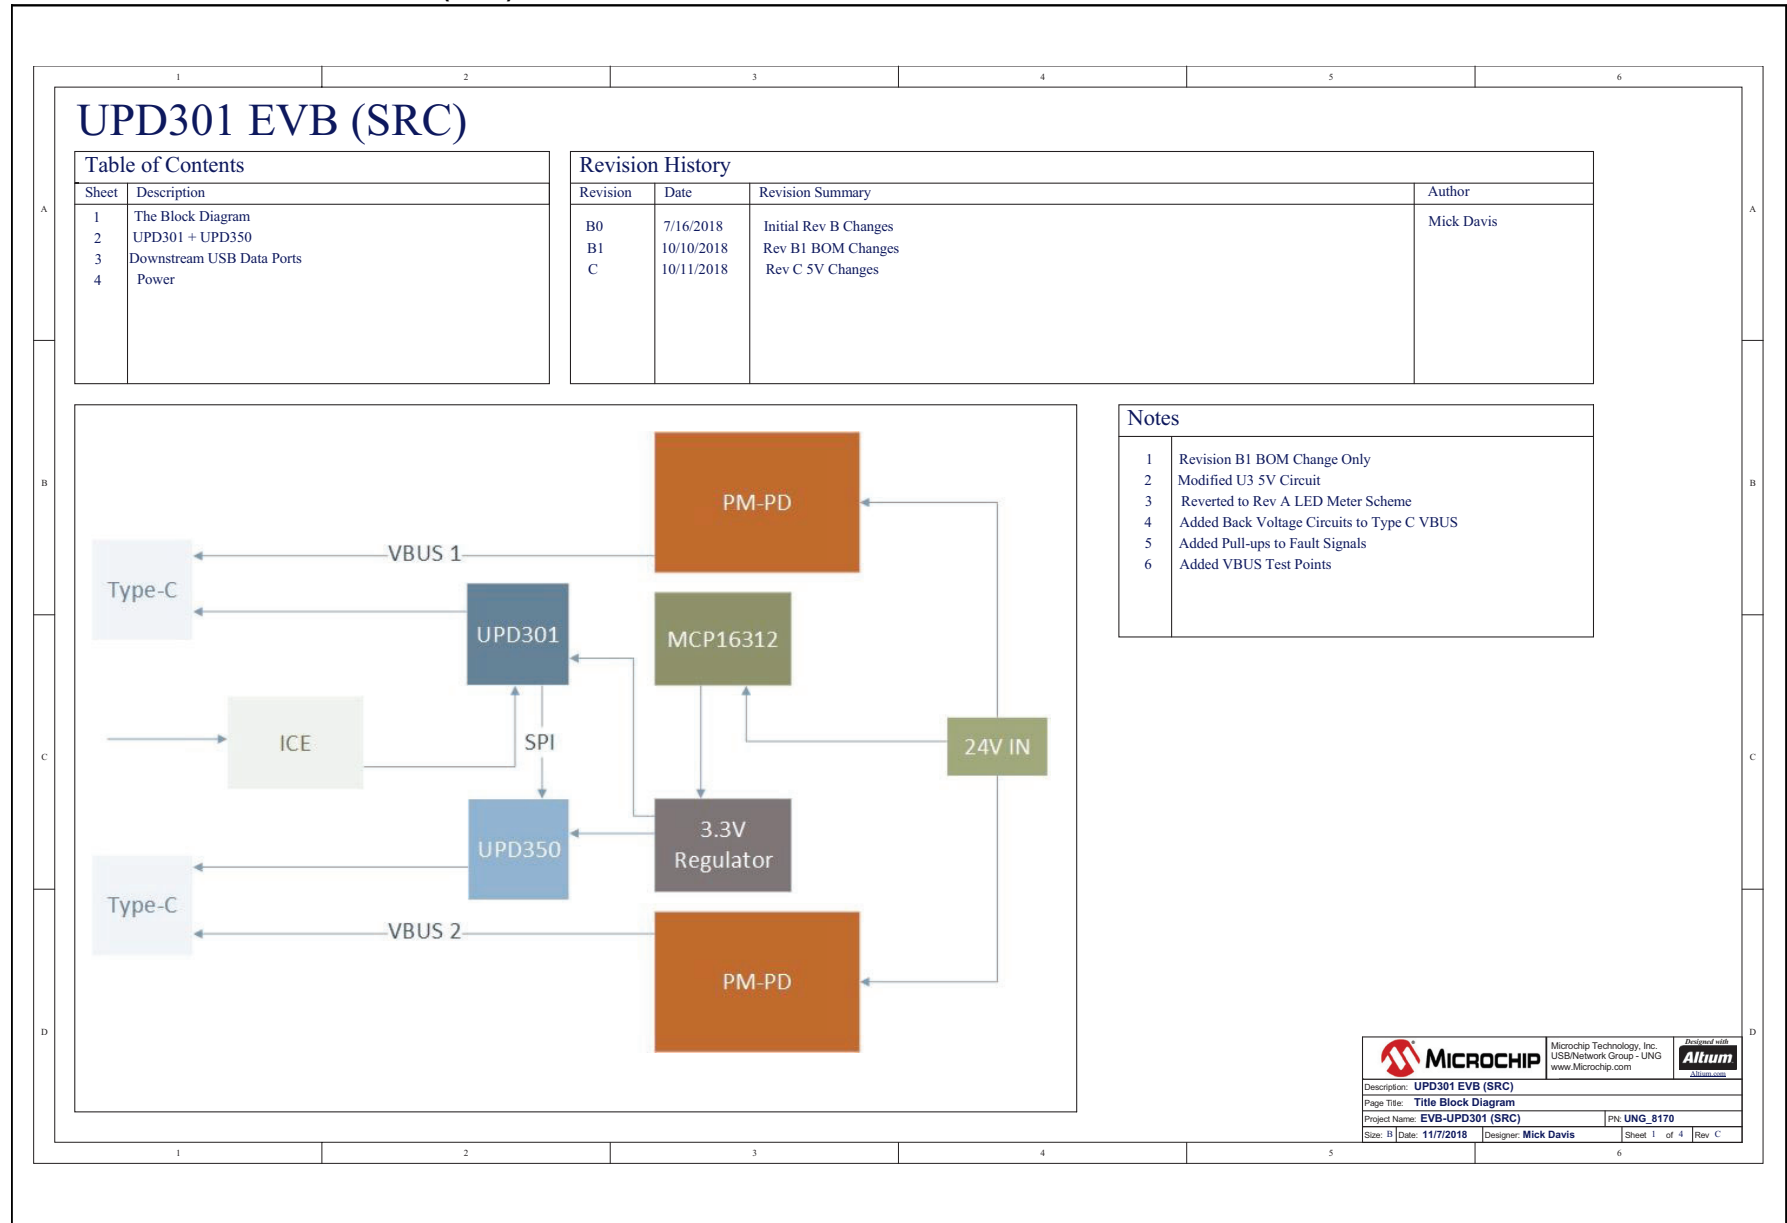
1 2 3 4 5 6

A B C D

UPD301 EVB (SRC)

Table of Contents

| Sheet | Description |
|---|---|
| 1 | The Block Diagram |
| 2 | UPD301 + UPD350 |
| 3 | Downstream USB Data Ports |
| 4 | Power |

Revision History

| Revision | Date | Revision Summary | Author |
|---|---|---|---|
| B0 | 7/16/2018 | Initial Rev B Changes | Mick Davis |
| B1 | 10/10/2018 | Rev B1 BOM Changes | |
| C | 10/11/2018 | Rev C 5V Changes | |

PM-PD

VBUS 1

Type-C

UPD301

MCP16312

ICE

SPI

24V IN

UPD350

3.3V Regulator

Type-C

VBUS 2

PM-PD

Notes

| | |
|---|---|
| 1 | Revision B1 BOM Change Only |
| 2 | Modified U3 5V Circuit |
| 3 | Reverted to Rev A LED Meter Scheme |
| 4 | Added Back Voltage Circuits to Type C VBUS |
| 5 | Added Pull-ups to Fault Signals |
| 6 | Added VBUS Test Points |

MICROCHIP

Microchip Technology, Inc.
USB/Network Group - UNG
www.Microchip.com

Designed with
Altium
Altium.com

Description: UPD301 EVB (SRC)
Page Title: Title Block Diagram
Project Name: EVB-UPD301 (SRC) PN: UNG_8170
Size: B Date: 11/7/2018 Designer: Mick Davis Sheet 1 of 4 Rev C

1 2 3 4 5 6